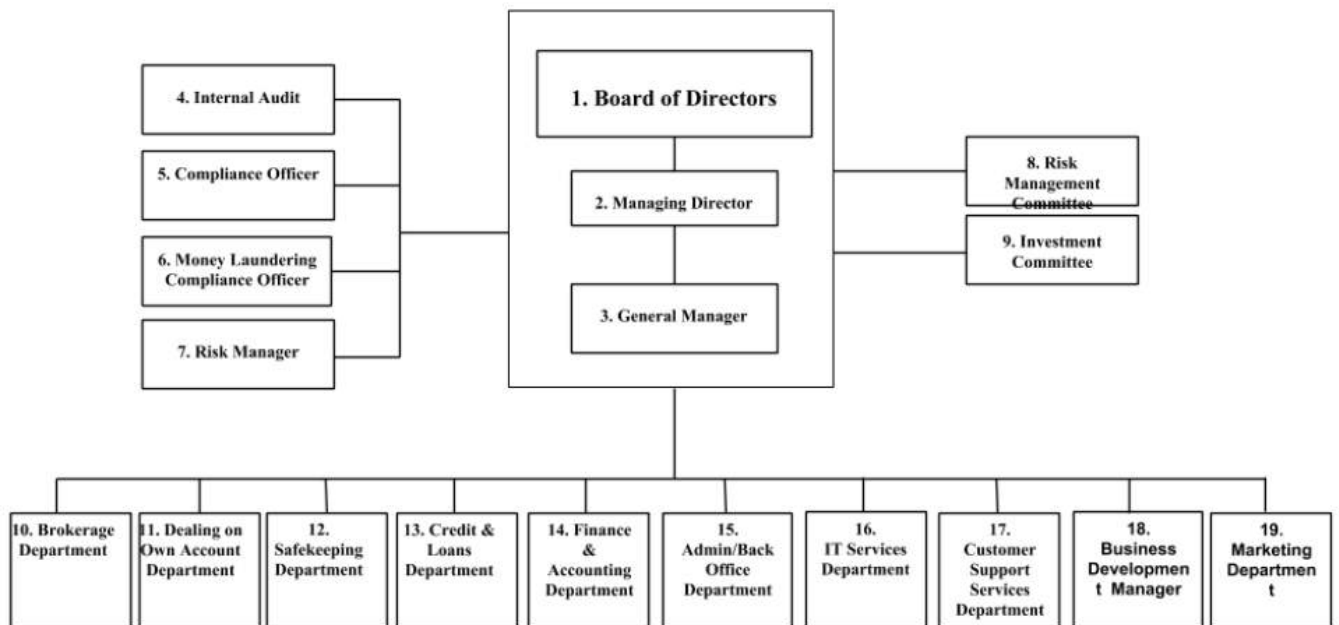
1. Board of Directors

2. Managing Director

3. General Manager

4. Internal Audit

5. Compliance Officer

6. Money Laundering Compliance Officer

7. Risk Manager

8. Risk Management Committee

9. Investment Committee

10. Brokerage Department

11. Dealing on Own Account Department

12. Safekeeping Department

13. Credit & Loans Department

14. Finance & Accounting Department

15. Admin/Back Office Department

16. IT Services Department

17. Customer Support Services Department

18. Business Developmen t Manager

19. Marketing Departmen t